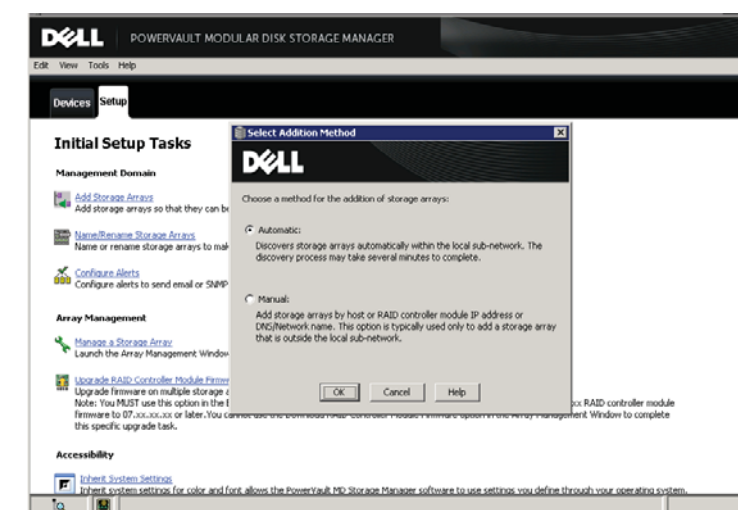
DELL POWERVAULT MODULAR DISK STORAGE MANAGER

Edit View Tools Help

Devices Setup

Initial Setup Tasks

Management Domain

Add Storage Arrays
Add storage arrays so that they can be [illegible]

Name/Rename Storage Arrays
Name or rename storage arrays to mak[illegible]

Configure Alerts
Configure alerts to send email or SNMP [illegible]

Array Management

Manage a Storage Array
Launch the Array Management Window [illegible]

Upgrade RAID Controller Module Firmw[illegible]
Upgrade firmware on multiple storage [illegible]
Note: You MUST use this option in the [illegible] xx RAID controller module firmware to 07.xx.xx.xx or later. You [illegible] ment Window to complete this specific upgrade task.

Accessibility

Inherit System Settings
Inherit system settings for color and font allows the PowerVault MD Storage Manager software to use settings you define through your operating system.

Select Addition Method

DELL

Choose a method for the addition of storage arrays:

Automatic:
Discovers storage arrays automatically within the local sub-network. The discovery process may take several minutes to complete.

Manual:
Add storage arrays by host or RAID controller module IP address or DNS/Network name. This option is typically used only to add a storage array that is outside the local sub-network.

OK Cancel Help